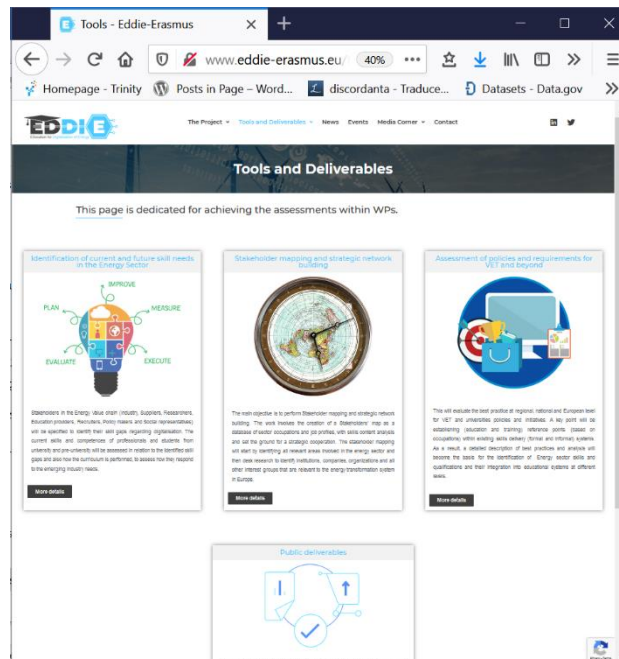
Tools - Eddie-Erasmus

www.eddie-erasmus.eu/ 40%

Homepage - Trinity
Posts in Page – Word...
discordanta - Traduce...
Datasets - Data.gov

EDDIE

The Project Tools and Deliverables News Events Media Corner Contact

Tools and Deliverables

This page is dedicated for achieving the assessments within WPs.

Identification of current and future skill needs in the Energy Sector

IMPROVE
PLAN
MEASURE
EVALUATE
EXECUTE

Stakeholders in the Energy Value chain (Industry, Suppliers, Researchers, Education providers, Recruiters, Policy makers and Social representatives) will be specified to identify their skill gaps regarding digitalisation. The current skills and competencies of professionals and students from university and pre-university will be assessed in relation to the identified skill gaps and also how the curriculum is performed, to assess how they respond to the emerging industry needs.

More details

Stakeholder mapping and strategic network building

The main objective is to perform Stakeholder mapping and strategic network building. The work involves the creation of a Stakeholders' map as a database of sector occupations and job profiles, with skills content analysis and set the ground for a strategic cooperation. The stakeholder mapping will start by identifying all relevant areas involved in the energy sector and then desk research to identify institutions, companies, organizations and all other interest groups that are relevant to the energy transformation system in Europe.

More details

Assessment of policies and requirements for VET and beyond

This will evaluate the best practice at regional, national and European level for VET and universities policies and initiatives. A key point will be establishing (education and training) reference points (based on occupations) within existing skills delivery (formal and informal) systems. As a result, a detailed description of best practices and analysis will become the basis for the identification of Energy sector skills and qualifications and their integration into educational systems at different levels.

More details

Public deliverables